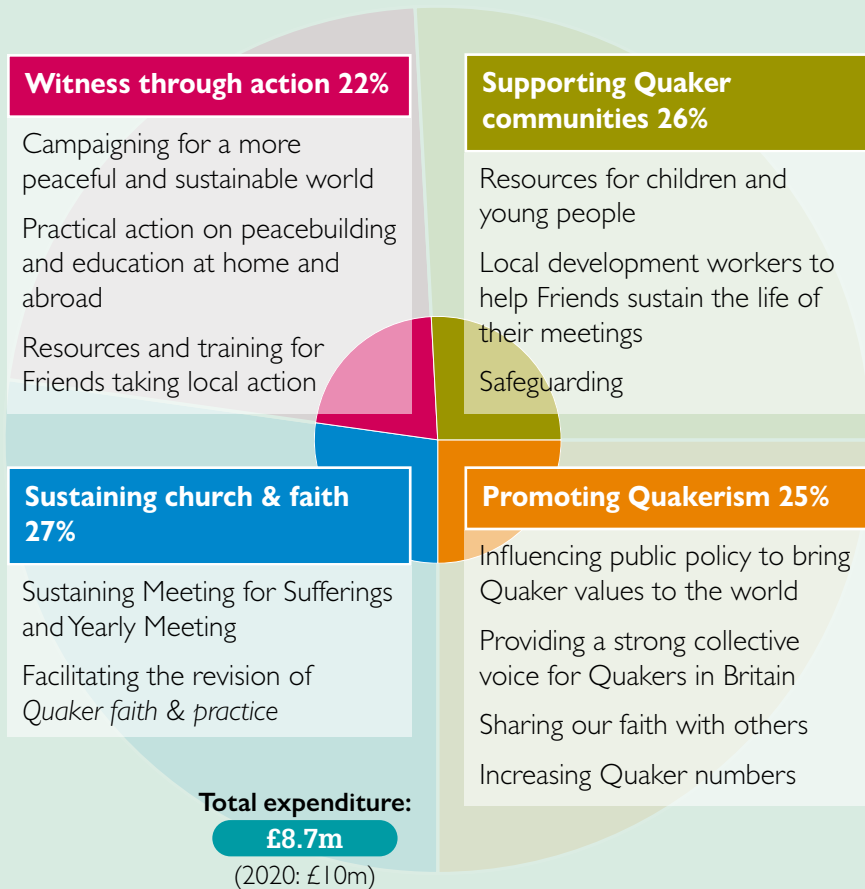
Witness through action 22%

Campaigning for a more peaceful and sustainable world

Practical action on peacebuilding and education at home and abroad

Resources and training for Friends taking local action

Supporting Quaker communities 26%

Resources for children and young people

Local development workers to help Friends sustain the life of their meetings

Safeguarding

Sustaining church & faith 27%

Sustaining Meeting for Sufferings and Yearly Meeting

Facilitating the revision of *Quaker faith & practice*

Promoting Quakerism 25%

Influencing public policy to bring Quaker values to the world

Providing a strong collective voice for Quakers in Britain

Sharing our faith with others

Increasing Quaker numbers

Total expenditure:

£8.7m

(2020: £10m)